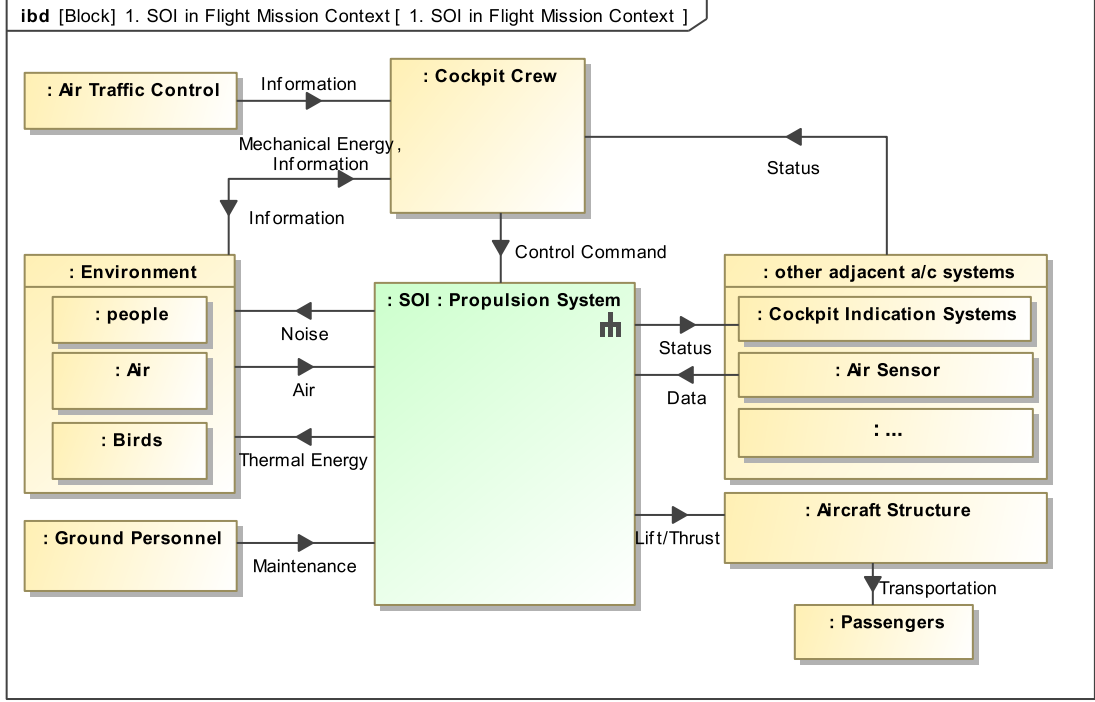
ibd [Block] 1. SOI in Flight Mission Context [ 1. SOI in Flight Mission Context ]

: Air Traffic Control

Information

: Cockpit Crew

Mechanical Energy, Information

Information

Status

Control Command

: Environment

: people

: Air

: Birds

Noise

Air

Thermal Energy

: SOI : Propulsion System

: other adjacent a/c systems

: Cockpit Indication Systems

: Air Sensor

: ...

Status

Data

: Ground Personnel

Maintenance

Lift/Thrust

: Aircraft Structure

Transportation

: Passengers